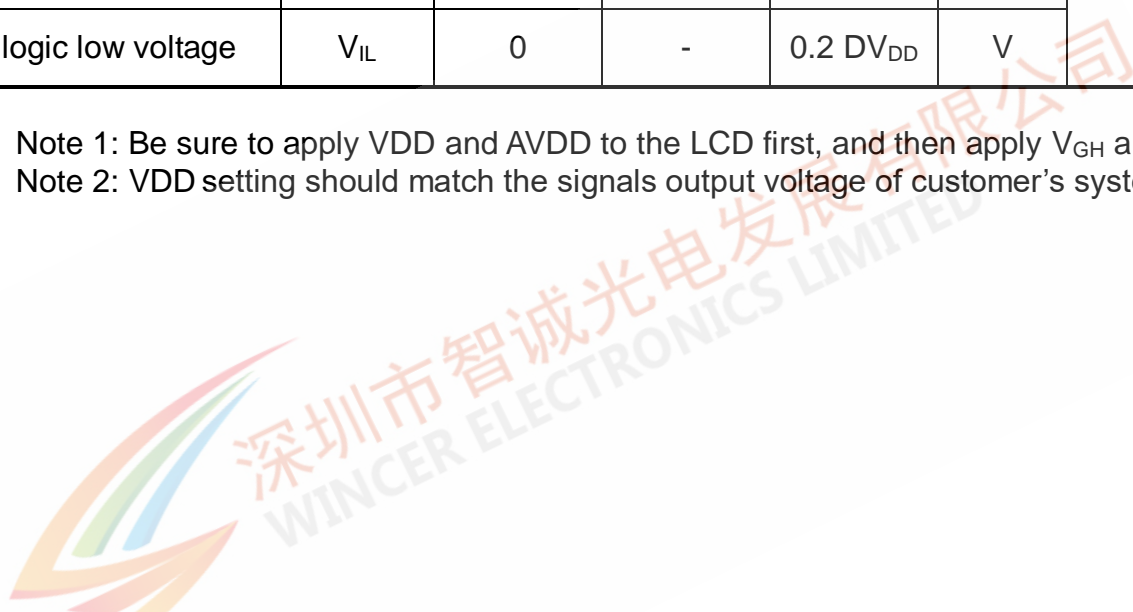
| logic low voltage | $V_{IL}$ | 0 | - | 0.2 $DV_{DD}$ | V |
|---|---|---|---|---|---|

Note 1: Be sure to apply VDD and AVDD to the LCD first, and then apply $V_{GH}$ a
Note 2: VDD setting should match the signals output voltage of customer's syst

深圳市智诚光电发展有限公司
WINCER ELECTRONICS LIMITED